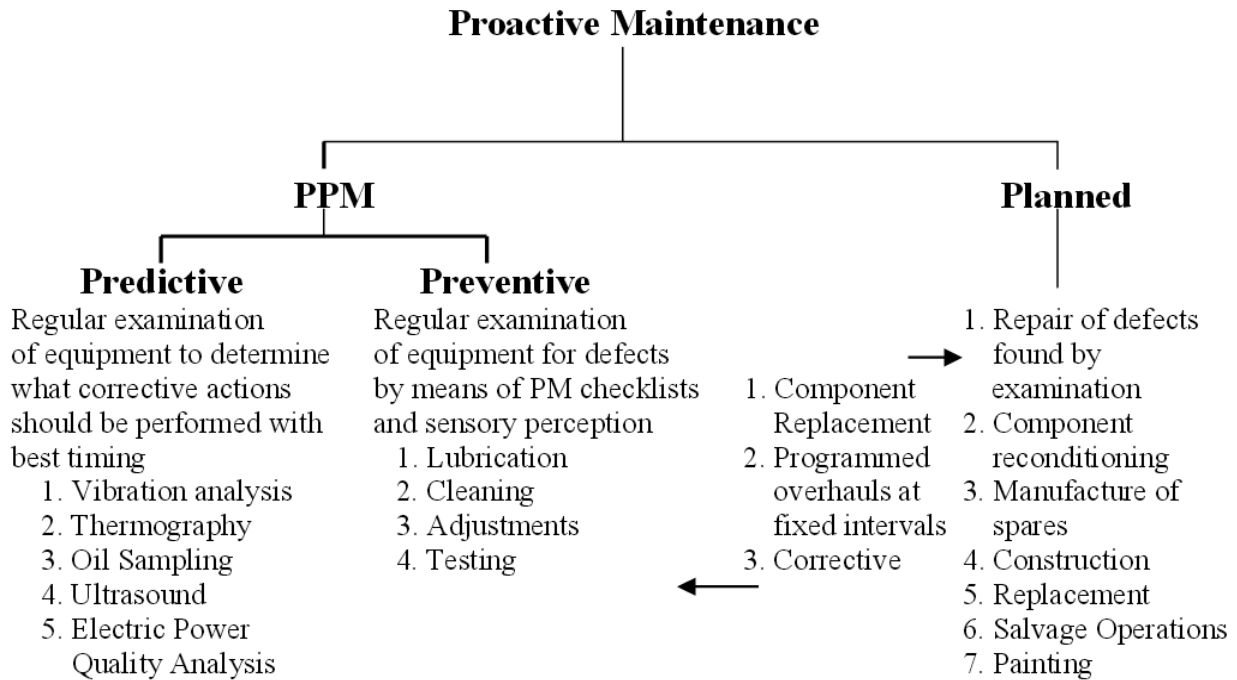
Proactive Maintenance

PPM

Planned

Predictive

Regular examination of equipment to determine what corrective actions should be performed with best timing

1. Vibration analysis
2. Thermography
3. Oil Sampling
4. Ultrasound
5. Electric Power Quality Analysis

Preventive

Regular examination of equipment for defects by means of PM checklists and sensory perception

1. Lubrication
2. Cleaning
3. Adjustments
4. Testing

1. Component Replacement
2. Programmed overhauls at fixed intervals
3. Corrective

1. Repair of defects found by examination
2. Component reconditioning
3. Manufacture of spares
4. Construction
5. Replacement
6. Salvage Operations
7. Painting